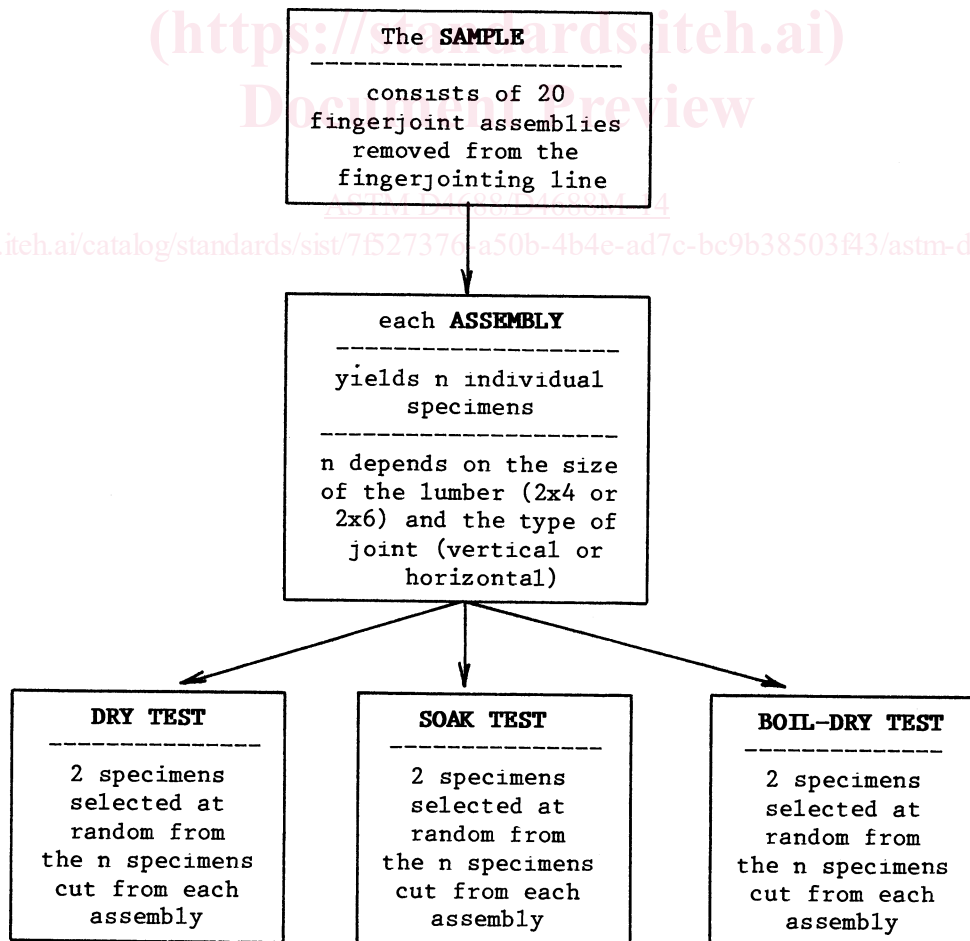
(https://standards.iteh.ai)
Document Preview

The SAMPLE

consists of 20 fingerjoint assemblies removed from the fingerjointing line

ASTM D4688/D4688M-14

https://standards.iteh.ai/catalog/standards/sist/7f527376-a50b-4b4e-ad7c-bc9b38503f43/astm-d

each ASSEMBLY

yields n individual specimens

n depends on the size of the lumber (2x4 or 2x6) and the type of joint (vertical or horizontal)

DRY TEST

2 specimens selected at random from the n specimens cut from each assembly

SOAK TEST

2 specimens selected at random from the n specimens cut from each assembly

BOIL-DRY TEST

2 specimens selected at random from the n specimens cut from each assembly